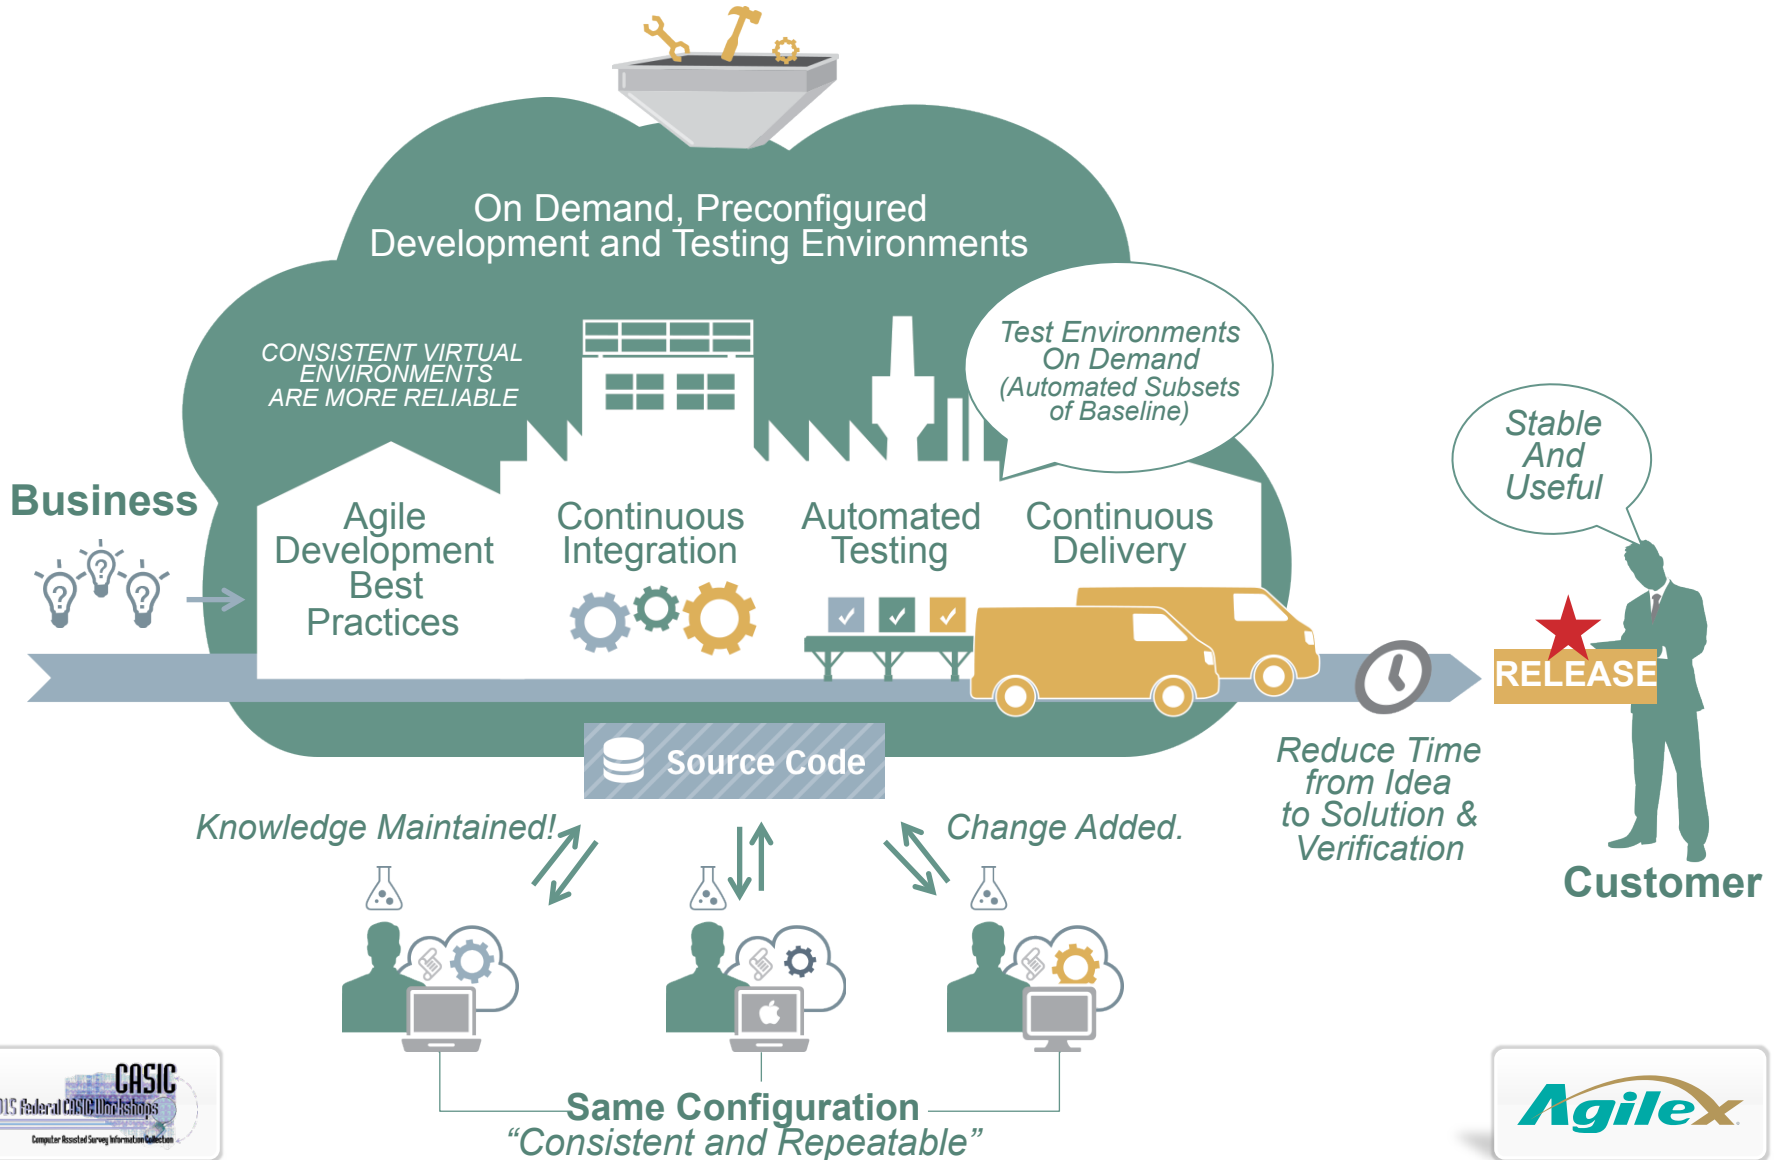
On Demand, Preconfigured Development and Testing Environments

CONSISTENT VIRTUAL ENVIRONMENTS ARE MORE RELIABLE

Test Environments On Demand (Automated Subsets of Baseline)

Stable And Useful

Business

Agile Development Best Practices

Continuous Integration

Automated Testing

Continuous Delivery

RELEASE

Source Code

Reduce Time from Idea to Solution & Verification

Customer

Knowledge Maintained!

Change Added.

Same Configuration
“Consistent and Repeatable”

CASIC
US Federal CASIC Workshops
Computer Assisted Survey Information Collection

Agilex